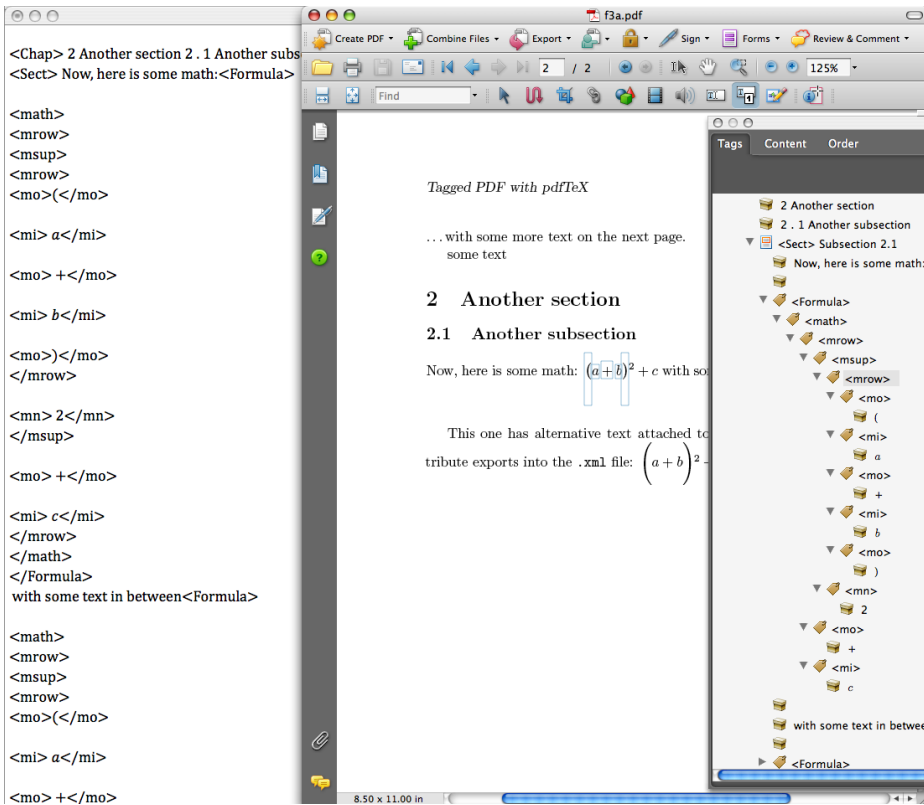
<Chap> 2 Another section 2 . 1 Another subs
<Sect> Now, here is some math:<Formula>

<math>
<mrow>
<msup>
<mrow>
<mo>(</mo>

<mi> $a$</mi>

<mo> +</mo>

<mi> $b$</mi>

<mo>)</mo>
</mrow>

<mn> 2</mn>
</msup>

<mo> +</mo>

<mi> $c$</mi>
</mrow>
</math>
</Formula>
with some text in between<Formula>

<math>
<mrow>
<msup>
<mrow>
<mo>(</mo>

<mi> $a$</mi>

<mo> +</mo>

f3a.pdf

Create PDF Combine Files Export Sign Forms Review & Comment

2 / 2 125%

Find

Tagged PDF with pdfTeX

. . . with some more text on the next page.
some text

2 Another section

2.1 Another subsection

Now, here is some math: $(a+b)^2+c$ with so

This one has alternative text attached to
tribute exports into the .xml file: $\left(a+b\right)^2$

8.50 x 11.00 in

Tags Content Order

2 Another section
2 . 1 Another subsection
<Sect> Subsection 2.1
Now, here is some math
<Formula>
<math>
<mrow>
<msup>
<mrow>
<mo>
(
<mi>
a
<mo>
+
<mi>
b
<mo>
)
<mn>
2
<mo>
+
<mi>
c
with some text in betwee
<Formula>